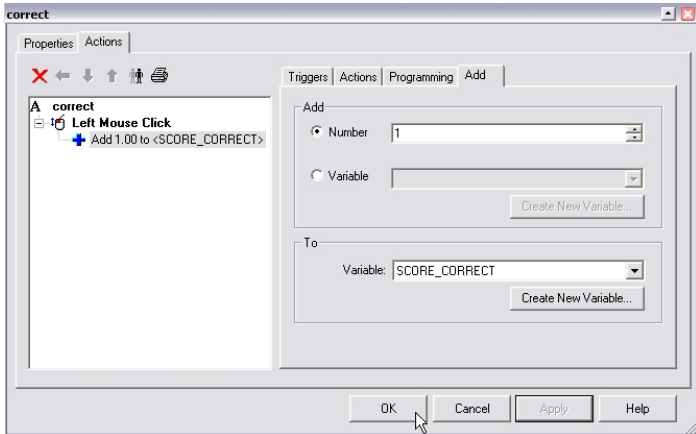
correct

Properties Actions

A correct
Left Mouse Click
Add 1.00 to <SCORE_CORRECT>

Triggers Actions Programming Add

Add
Number 1
Variable
Create New Variable...

To
Variable: SCORE_CORRECT
Create New Variable...

OK Cancel Apply Help